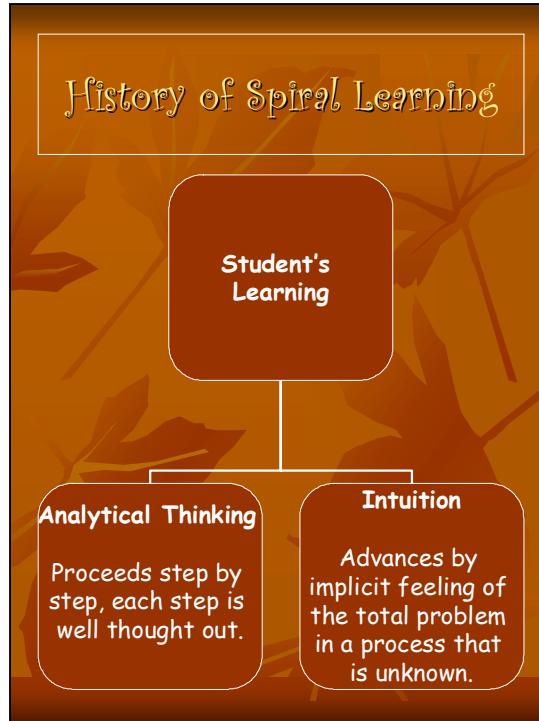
History of Spiral Learning

Student's Learning

Analytical Thinking

Proceeds step by step, each step is well thought out.

Intuition

Advances by implicit feeling of the total problem in a process that is unknown.